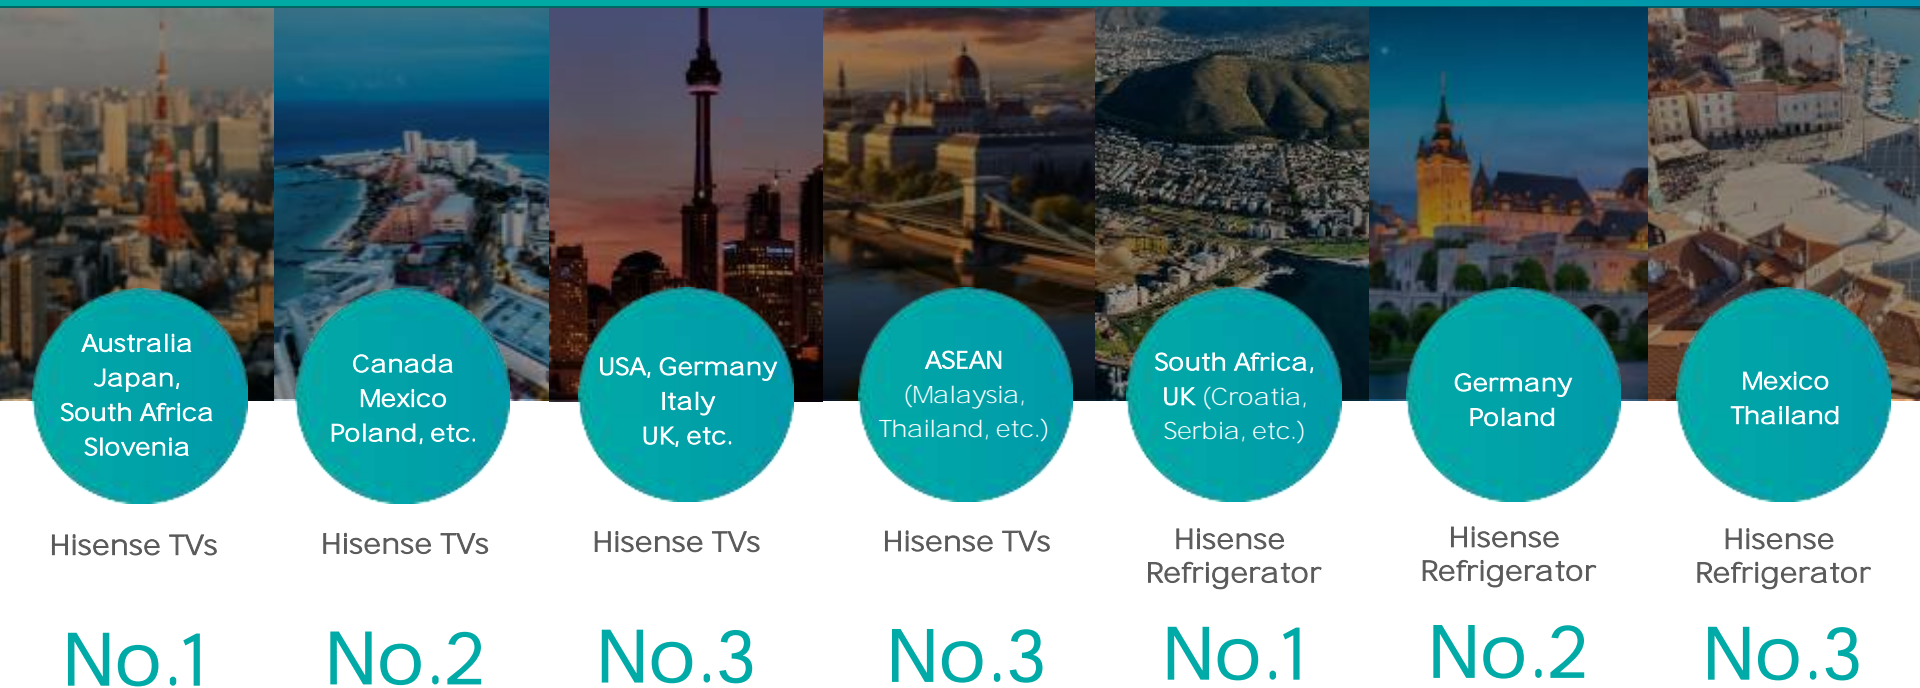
Australia Japan, South Africa Slovenia

Hisense TVs

No.1

Canada Mexico Poland, etc.

Hisense TVs

No.2

USA, Germany Italy UK, etc.

Hisense TVs

No.3

ASEAN (Malaysia, Thailand, etc.)

Hisense TVs

No.3

South Africa, UK (Croatia, Serbia, etc.)

Hisense Refrigerator

No.1

Germany Poland

Hisense Refrigerator

No.2

Mexico Thailand

Hisense Refrigerator

No.3